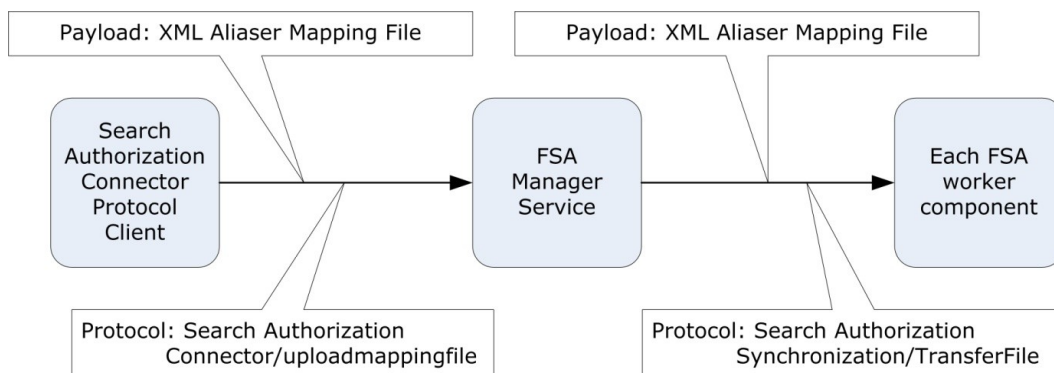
Payload: XML Aliaser Mapping File

Payload: XML Aliaser Mapping File

Search Authorization Connector Protocol Client

FSA Manager Service

Each FSA worker component

Protocol: Search Authorization Connector/uploadmappingfile

Protocol: Search Authorization Synchronization/TransferFile